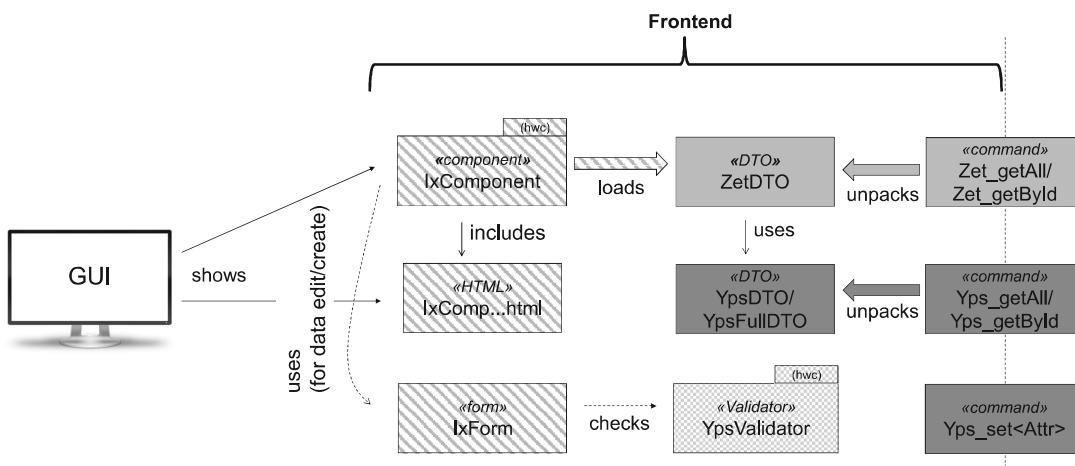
Frontend

GUI

shows

uses (for data edit/create)

(hwc)

«component»
IxComponent

loads

«DTO»
ZetDTO

unpacks

«command»
Zet_getAll/
Zet_getById

includes

uses

«HTML»
IxComp...html

«DTO»
YpsDTO/
YpsFullDTO

unpacks

«command»
Yps_getAll/
Yps_getById

«form»
IxForm

checks

(hwc)

«Validator»
YpsValidator

«command»
Yps_set<Attr>